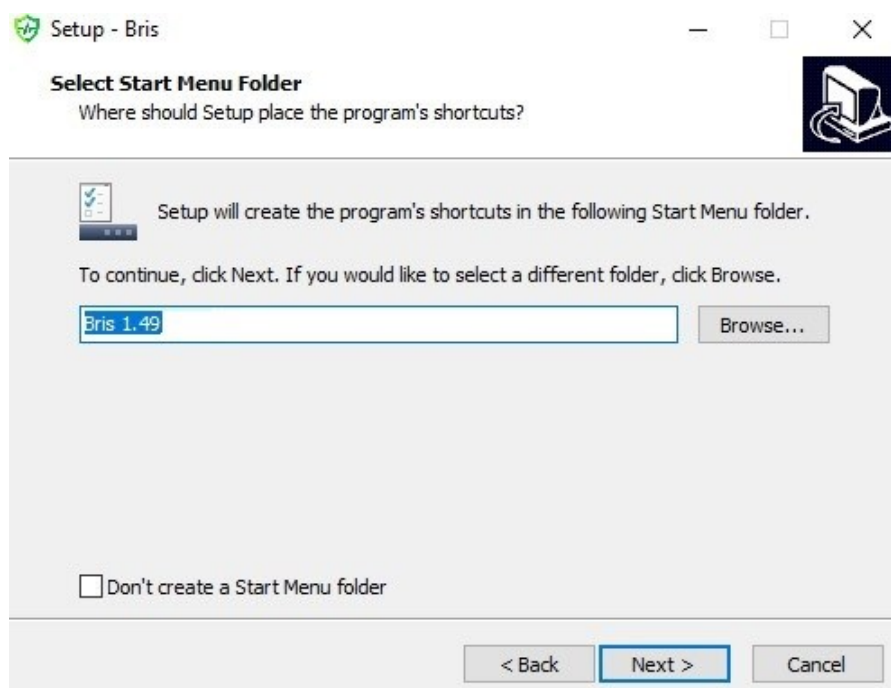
Setup - Bris

Select Start Menu Folder
Where should Setup place the program's shortcuts?

Setup will create the program's shortcuts in the following Start Menu folder.

To continue, click Next. If you would like to select a different folder, click Browse.

Bris 1.49

Browse...

Don't create a Start Menu folder

< Back

Next >

Cancel